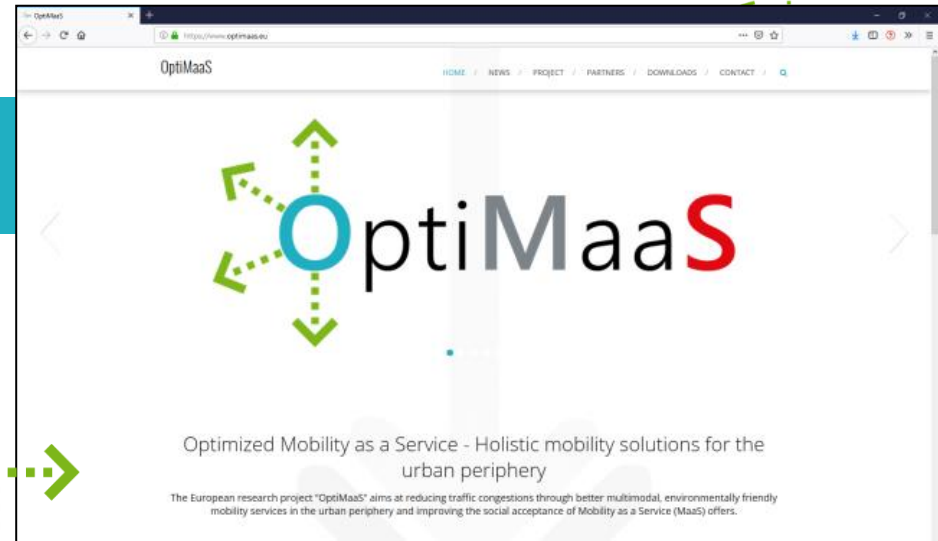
OptiMaaS

https://www.optimaas.eu

OptiMaaS

HOME / NEWS / PROJECT / PARTNERS / DOWNLOADS / CONTACT /

OptiMaaS

Optimized Mobility as a Service - Holistic mobility solutions for the urban periphery

The European research project "OptiMaaS" aims at reducing traffic congestions through better multimodal, environmentally friendly mobility services in the urban periphery and improving the social acceptance of Mobility as a Service (MaaS) offers.